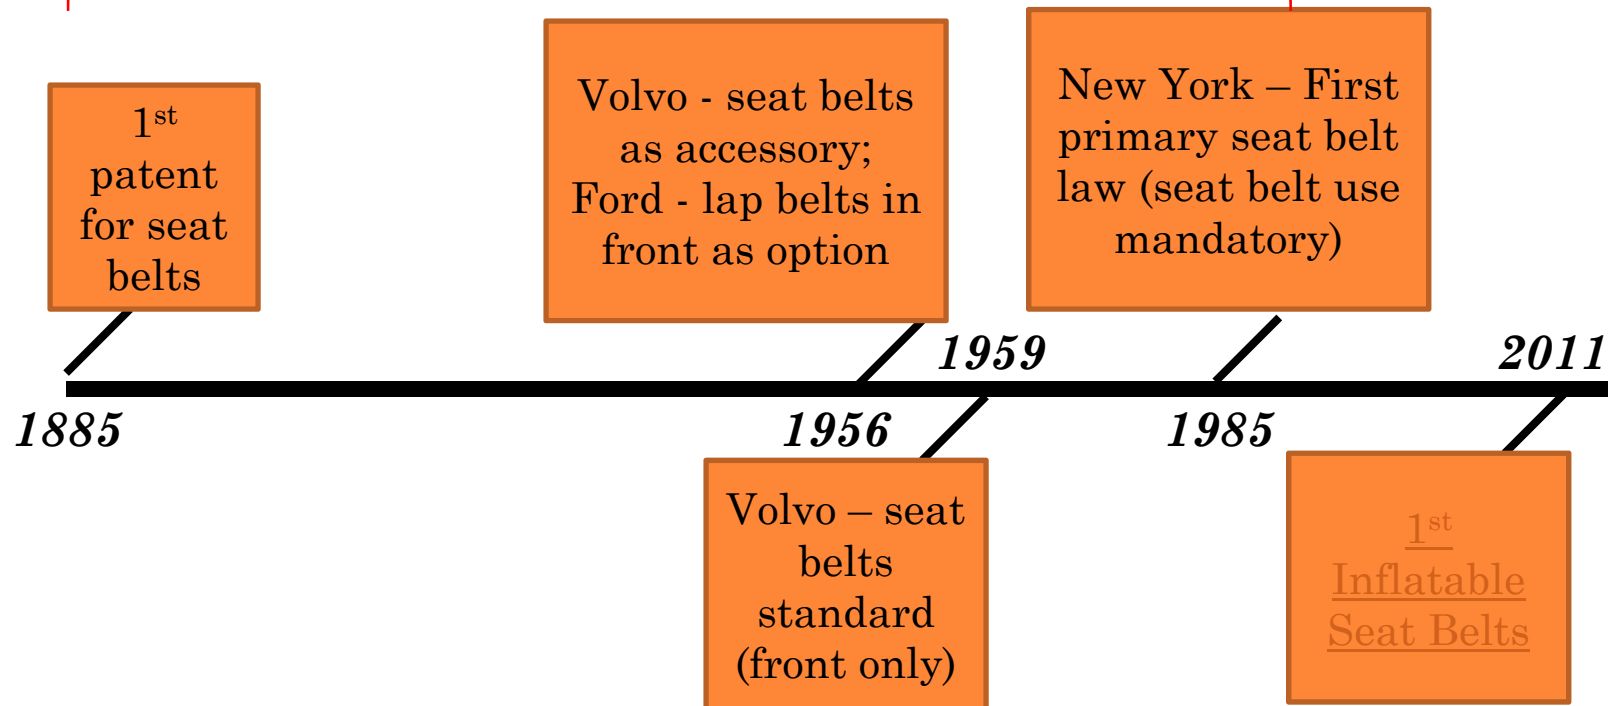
$1^{st}$ patent for seat belts

Volvo - seat belts as accessory; Ford - lap belts in front as option

New York – First primary seat belt law (seat belt use mandatory)

1959

2011

1885

1956

1985

Volvo – seat belts standard (front only)

$1^{st}$ Inflatable Seat Belts